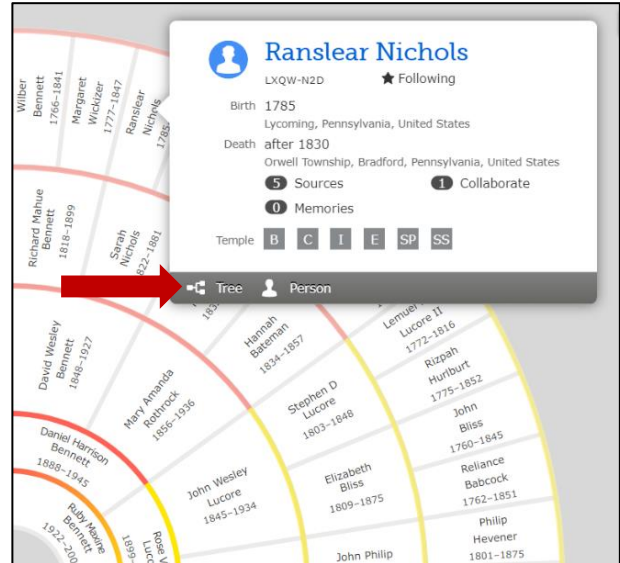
Wilber Bennett 1766–1841

Margaret Wickizer 1777–1847

Ranslear Nichols 1785

Ranslear Nichols

LXQW-N2D

Following

Birth 1785
Lycoming, Pennsylvania, United States

Death after 1830
Orwell Township, Bradford, Pennsylvania, United States

5 Sources

1 Collaborate

0 Memories

Temple B C I E SP SS

Tree Person

Richard Mahue Bennett 1818–1899

Sarah Nichols 1822–1881

David Wesley Bennett 1848–1927

Hannah Bateman 1834–1857

Lemuel Lucore II 1772–1816

Mary Amanda Rothrock 1856–1936

Stephen D Lucore 1803–1848

Rizpah Hurlburt 1775–1852

John Bliss 1760–1845

Daniel Harrison Bennett 1888–1945

John Wesley Lucore 1845–1934

Elizabeth Bliss 1809–1875

Reliance Babcock 1762–1851

Ruby Maxine Bennett 1922–200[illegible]

Rose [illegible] Luc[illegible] 1899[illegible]

John Philip

Philip Hevener 1801–1875